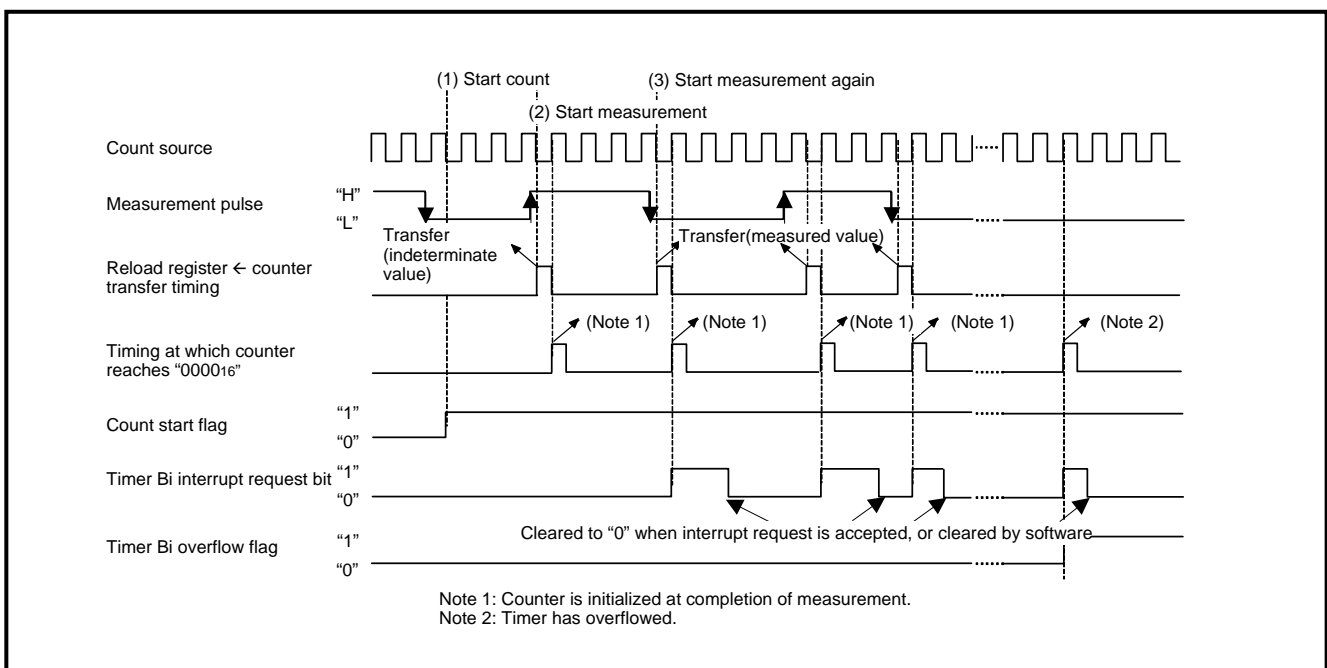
(1) Start count

(3) Start measurement again

(2) Start measurement

Count source

Measurement pulse

“H”

“L”

Transfer (indeterminate value)

Transfer(measured value)

Reload register ← counter transfer timing

(Note 1)

(Note 1)

(Note 1)

(Note 1)

(Note 2)

Timing at which counter reaches “$0000_{16}$”

Count start flag

“1”

“0”

Timer Bi interrupt request bit

“1”

“0”

Cleared to “0” when interrupt request is accepted, or cleared by software

Timer Bi overflow flag

“1”

“0”

Note 1: Counter is initialized at completion of measurement.
Note 2: Timer has overflowed.